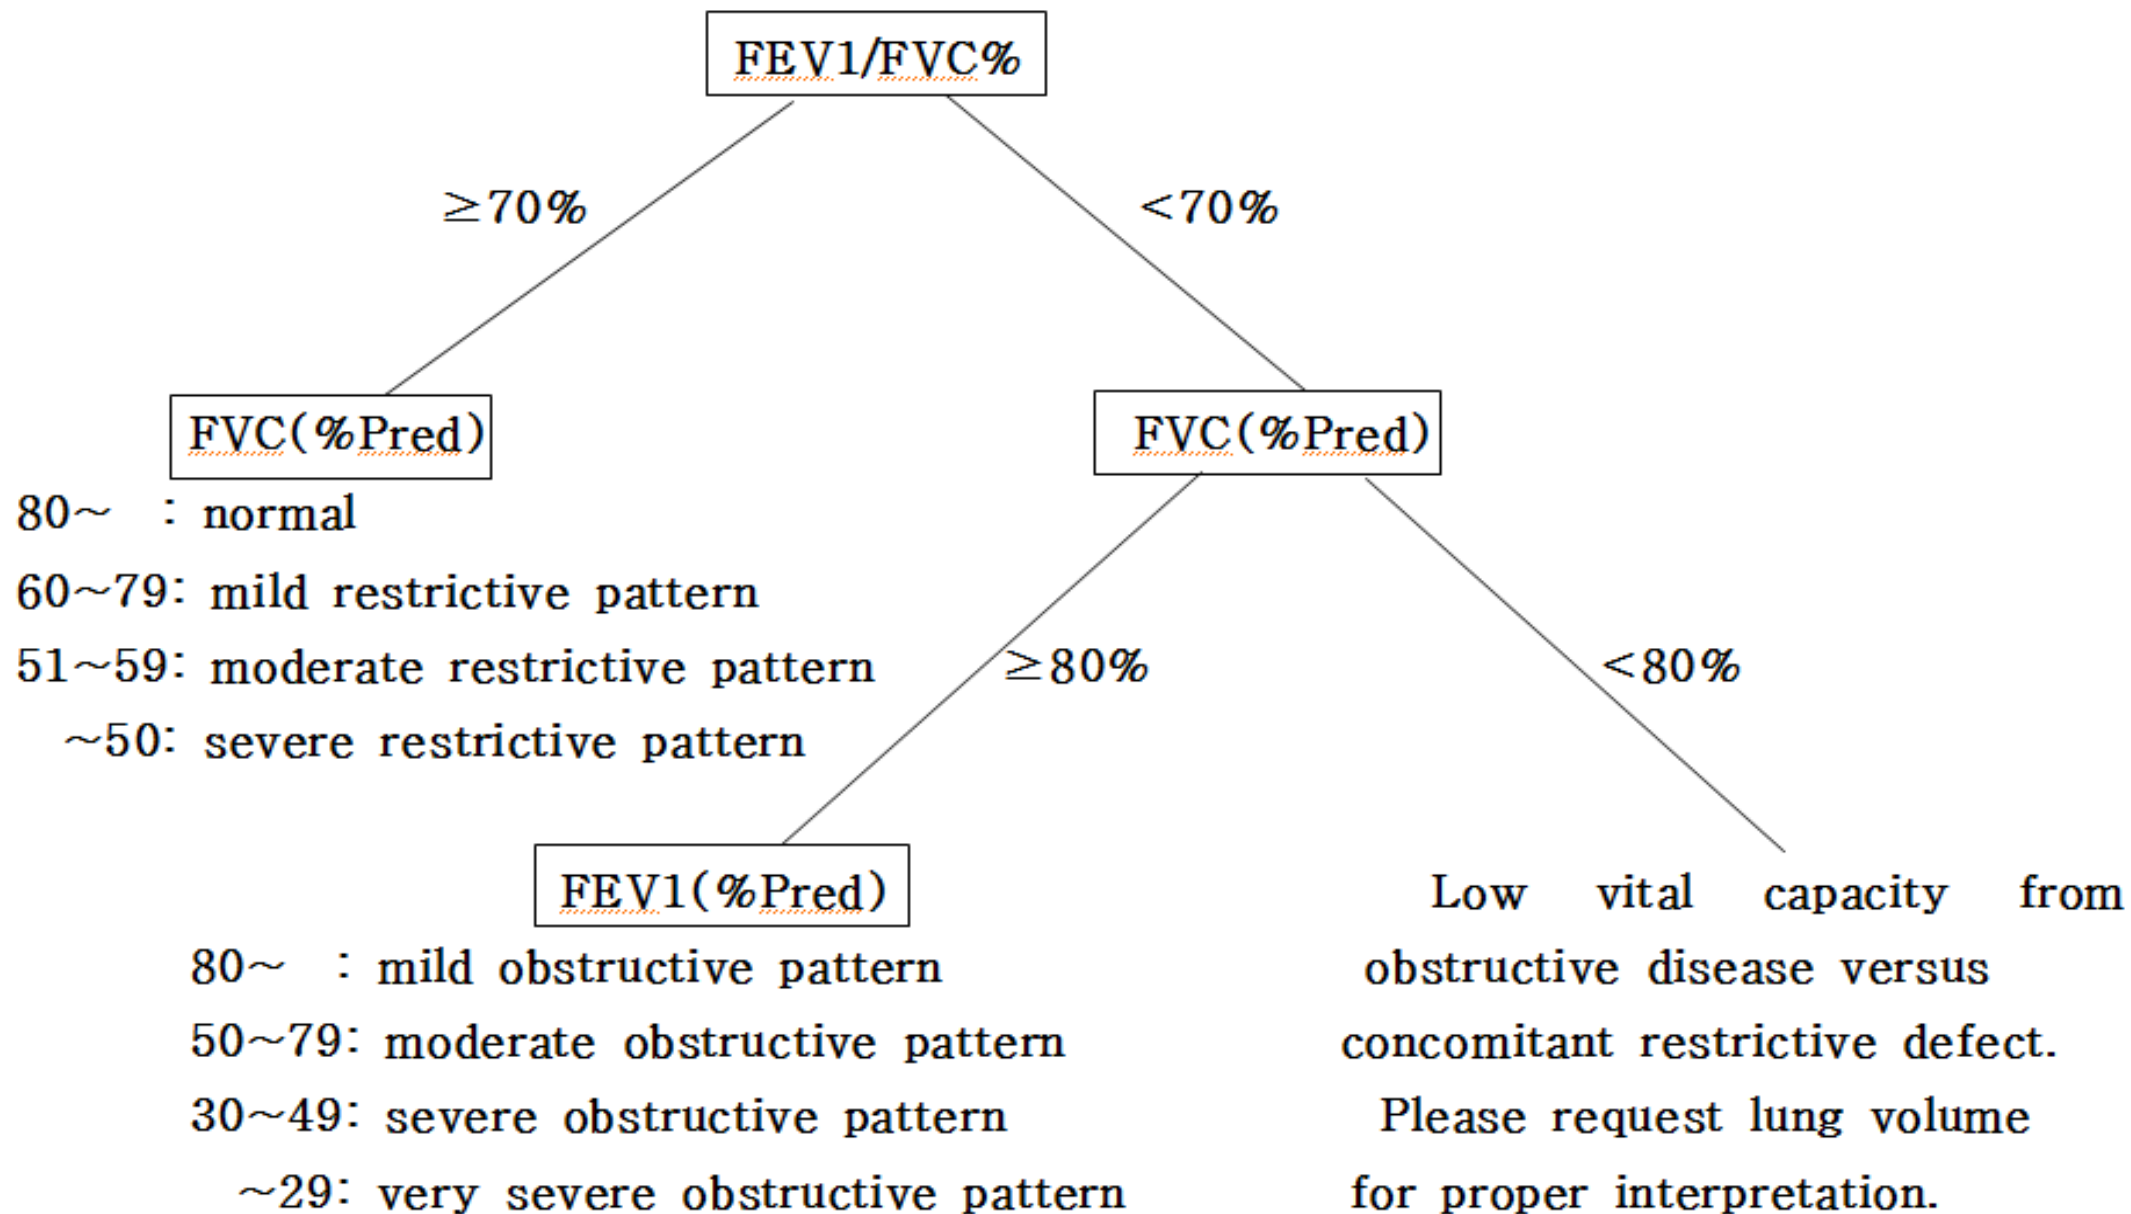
FEV1/FVC%

≥70%

<70%

FVC(%Pred)

80~ : normal
60~79: mild restrictive pattern
51~59: moderate restrictive pattern
~50: severe restrictive pattern

FVC(%Pred)

≥80%

<80%

FEV1(%Pred)

80~ : mild obstructive pattern
50~79: moderate obstructive pattern
30~49: severe obstructive pattern
~29: very severe obstructive pattern

Low vital capacity from obstructive disease versus concomitant restrictive defect. Please request lung volume for proper interpretation.